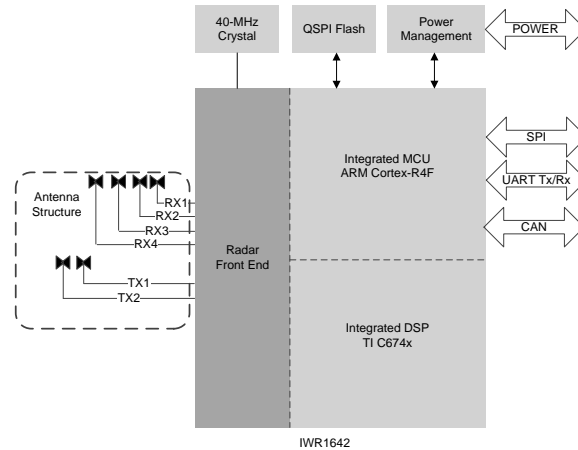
40-MHz Crystal

QSPI Flash

Power Management

POWER

SPI

UART Tx/Rx

CAN

Integrated MCU ARM Cortex-R4F

Antenna Structure

RX1

RX2

RX3

RX4

TX1

TX2

Radar Front End

Integrated DSP TI C674x

IWR1642